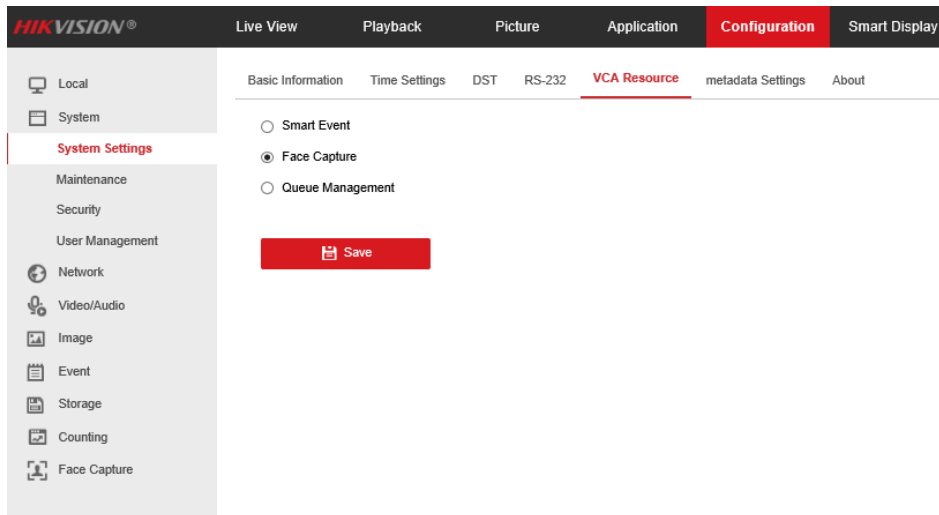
HIKVISION®

Live View
Playback
Picture
Application
Configuration
Smart Display

Local
System
System Settings
Maintenance
Security
User Management
Network
Video/Audio
Image
Event
Storage
Counting
Face Capture

Basic Information
Time Settings
DST
RS-232
VCA Resource
metadata Settings
About

Smart Event
Face Capture
Queue Management

Save